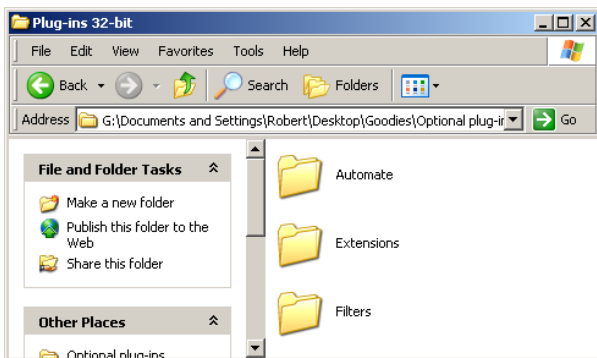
Plug-ins 32-bit

File Edit View Favorites Tools Help

Back Search Folders

Address G:\Documents and Settings\Robert\Desktop\Goodies\Optional plug-ir Go

File and Folder Tasks

Make a new folder

Publish this folder to the Web

Share this folder

Other Places

Optional plug-ins

Automate

Extensions

Filters